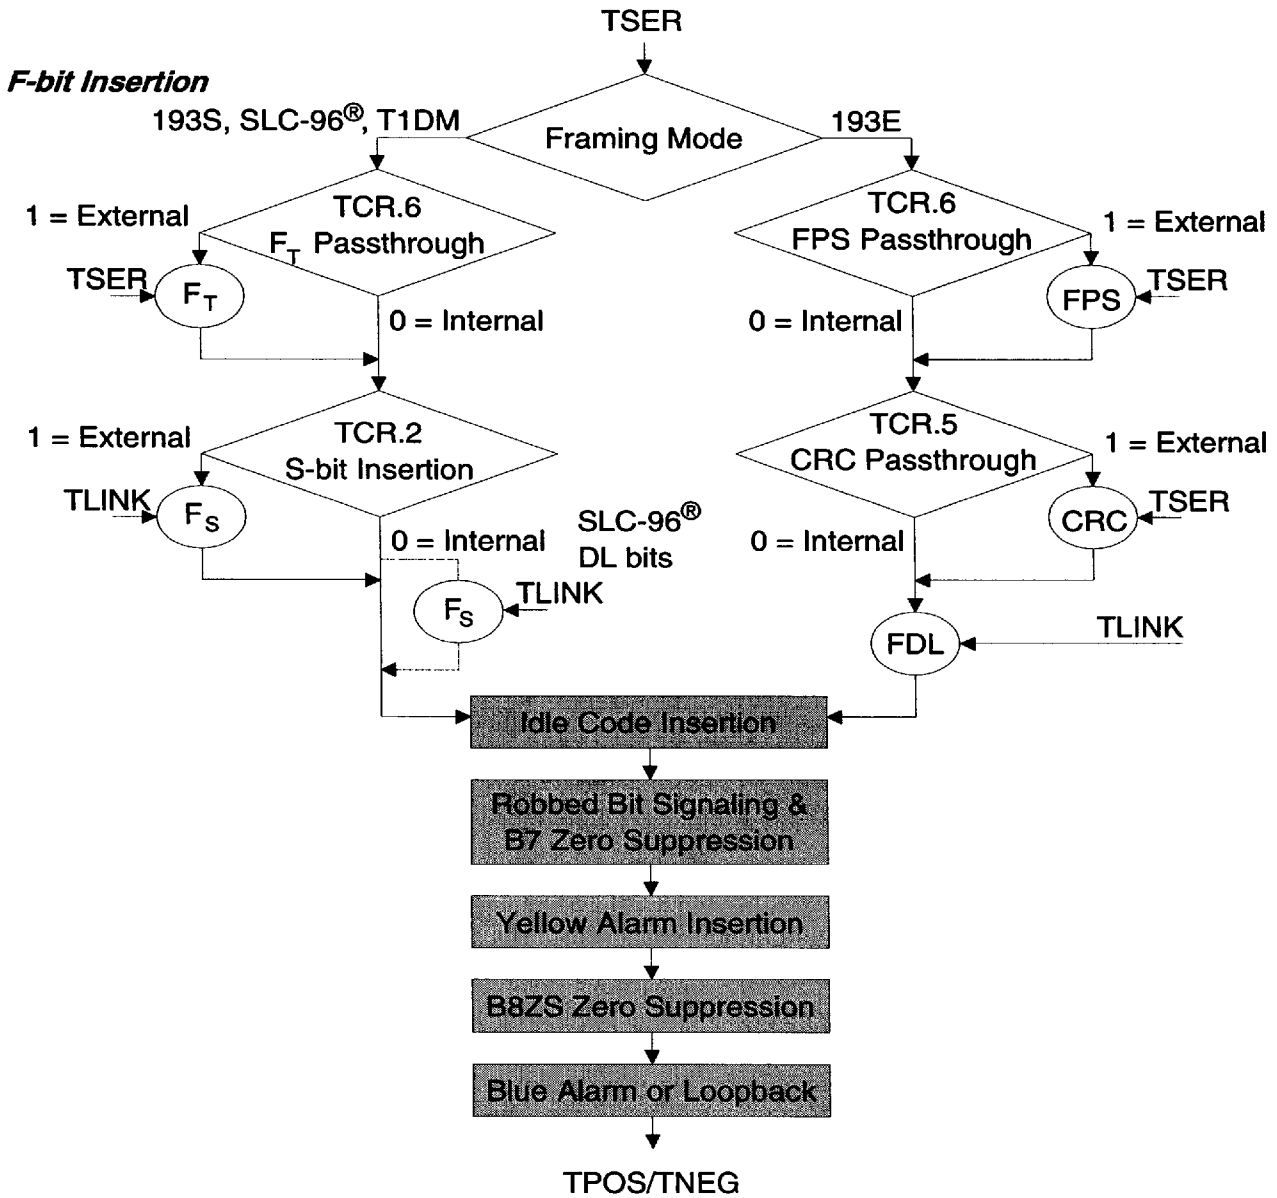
TSER

F-bit Insertion

193S, SLC-96®, T1DM

Framing Mode

193E

1 = External

TCR.6 $F_T$ Passthrough

TSER

$F_T$

0 = Internal

TCR.6 FPS Passthrough

1 = External

FPS

TSER

0 = Internal

1 = External

TCR.2 S-bit Insertion

TLINK

$F_S$

0 = Internal

SLC-96® DL bits

$F_S$

TLINK

TCR.5 CRC Passthrough

1 = External

CRC

TSER

0 = Internal

FDL

TLINK

Idle Code Insertion

Robbed Bit Signaling & B7 Zero Suppression

Yellow Alarm Insertion

B8ZS Zero Suppression

Blue Alarm or Loopback

TPOS/TNEG